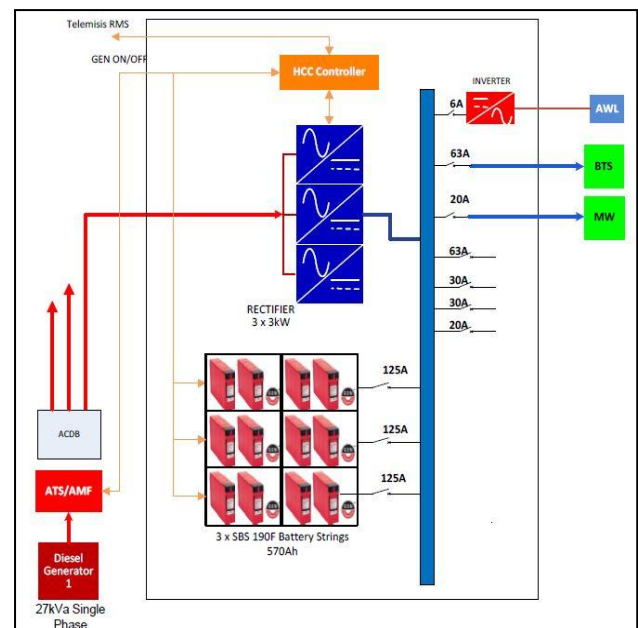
Telemisis RMS

GEN ON/OFF

HCC Controller

INVERTER

6A

AWL

63A

BTS

20A

MW

63A

30A

30A

20A

RECTIFIER
3 x 3kW

125A

125A

125A

ACDB

ATS/AMF

3 x SBS 190F Battery Strings
570Ah

Diesel Generator 1

27kVa Single Phase